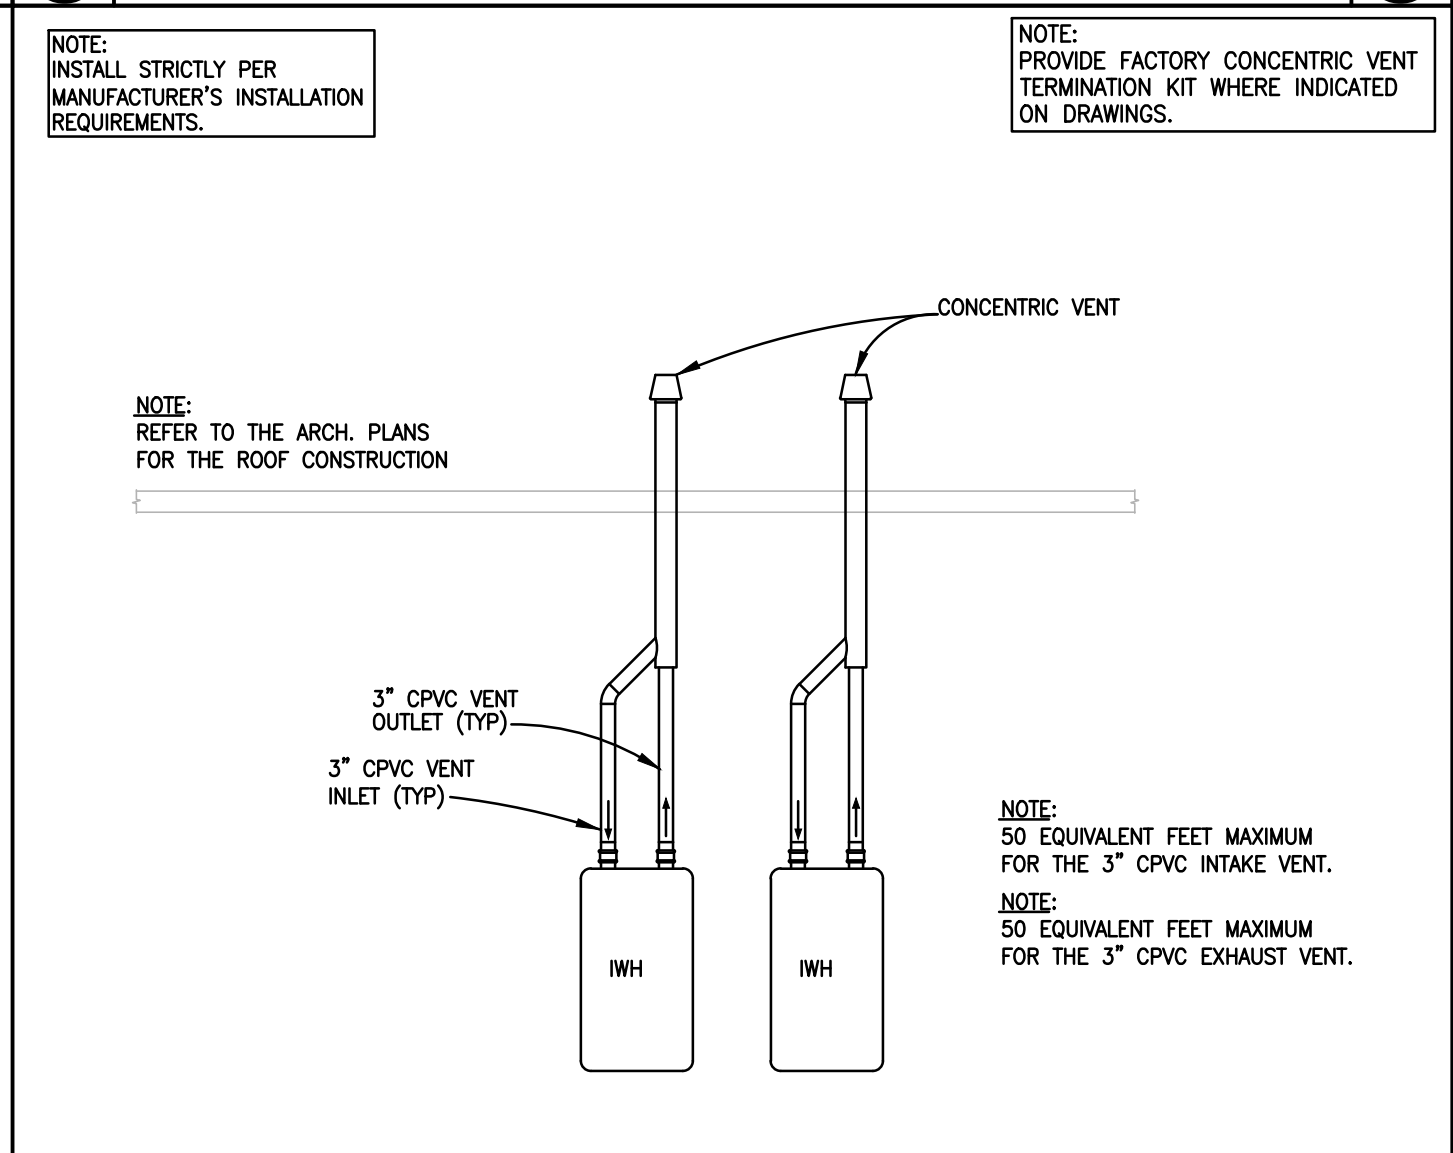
NOTE:
INSTALL STRICTLY PER MANUFACTURER'S INSTALLATION REQUIREMENTS.

NOTE:
PROVIDE FACTORY CONCENTRIC VENT TERMINATION KIT WHERE INDICATED ON DRAWINGS.

CONCENTRIC VENT

NOTE:
REFER TO THE ARCH. PLANS FOR THE ROOF CONSTRUCTION

3" CPVC VENT OUTLET (TYP)

3" CPVC VENT INLET (TYP)

NOTE:
50 EQUIVALENT FEET MAXIMUM FOR THE 3" CPVC INTAKE VENT.

NOTE:
50 EQUIVALENT FEET MAXIMUM FOR THE 3" CPVC EXHAUST VENT.

IWH

IWH